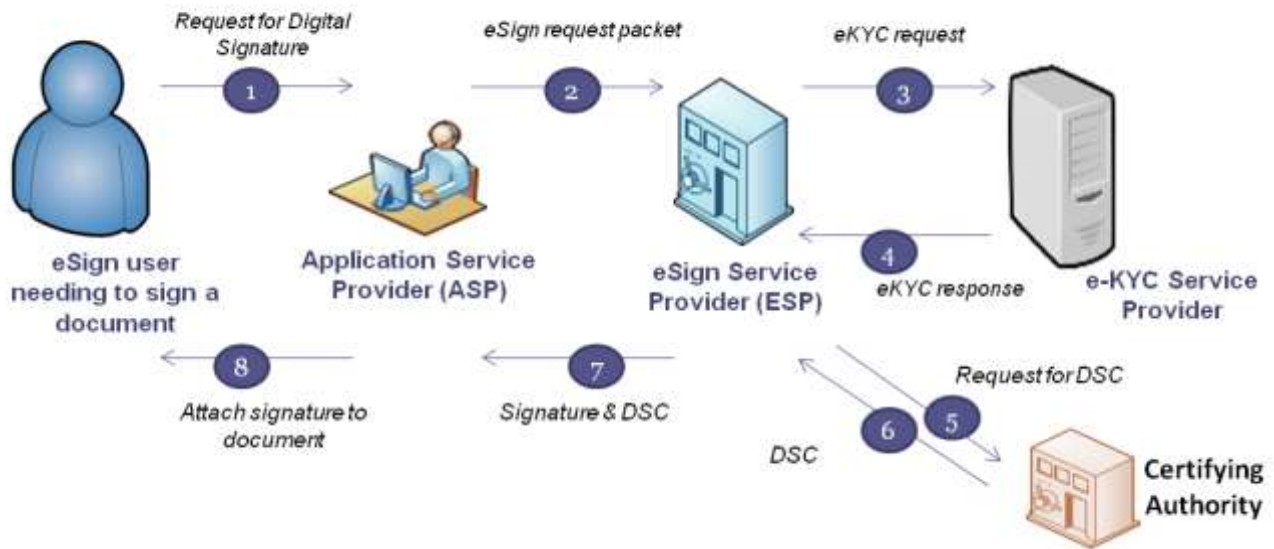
Request for Digital Signature

1

eSign request packet

2

eKYC request

3

eSign user needing to sign a document

Application Service Provider (ASP)

eSign Service Provider (ESP)

4

eKYC response

e-KYC Service Provider

8

Attach signature to document

7

Signature & DSC

Request for DSC

5

6

DSC

Certifying Authority